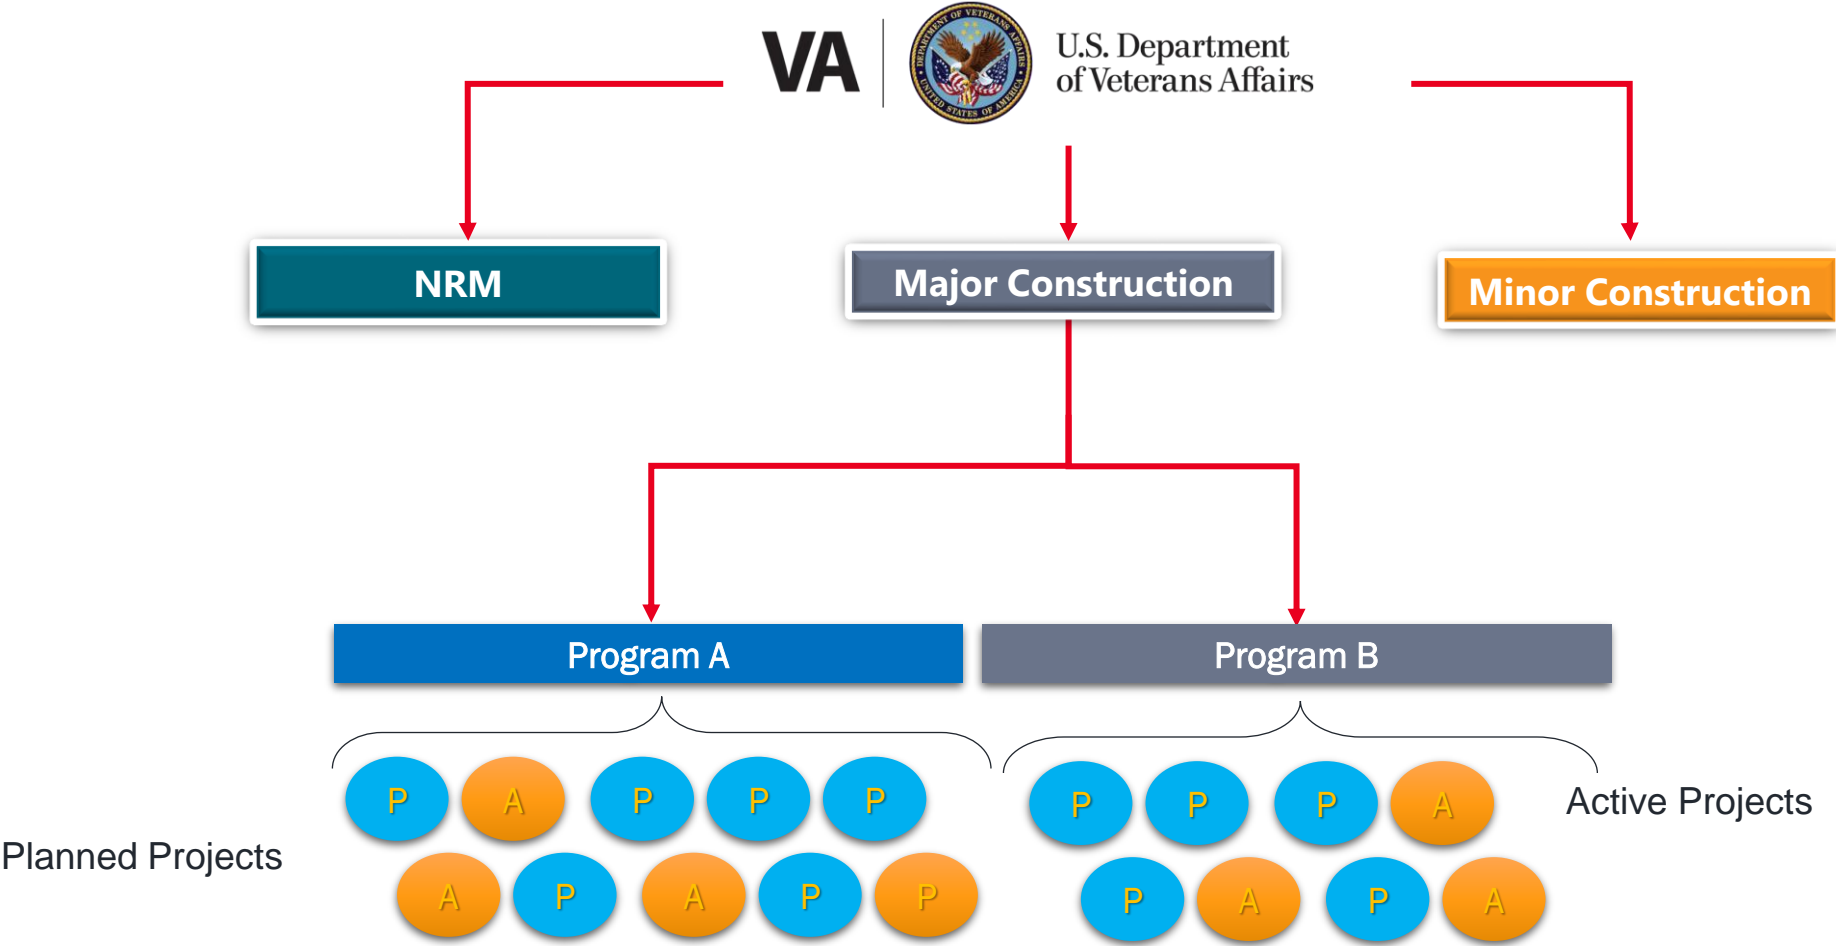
VA

DEPARTMENT OF VETERANS AFFAIRS UNITED STATES OF AMERICA

U.S. Department of Veterans Affairs

NRM

Major Construction

Minor Construction

Program A

Program B

P A P P P

A P A P P

P P P A

P A P A

Active Projects

Planned Projects